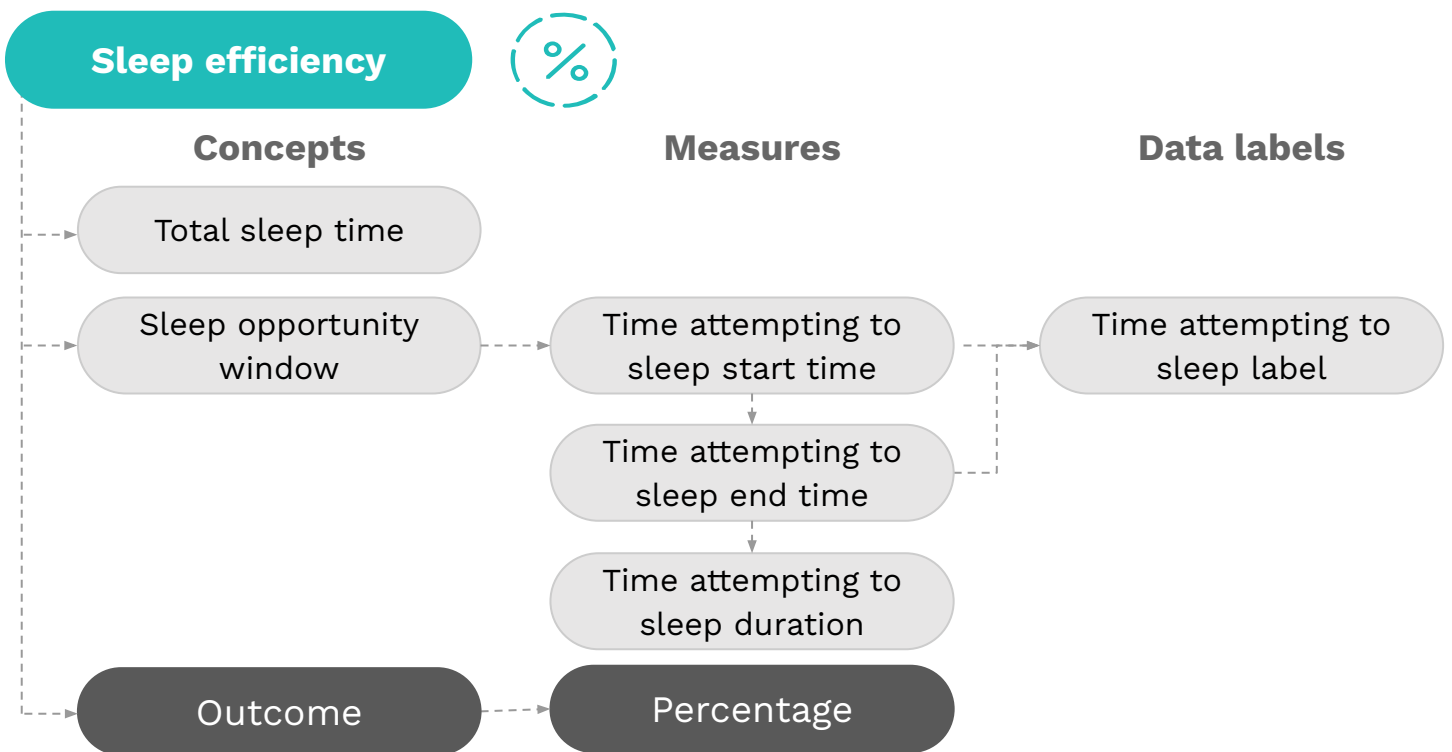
Sleep efficiency

%

Concepts

Measures

Data labels

Total sleep time

Sleep opportunity window

Time attempting to sleep start time

Time attempting to sleep label

Time attempting to sleep end time

Time attempting to sleep duration

Outcome

Percentage